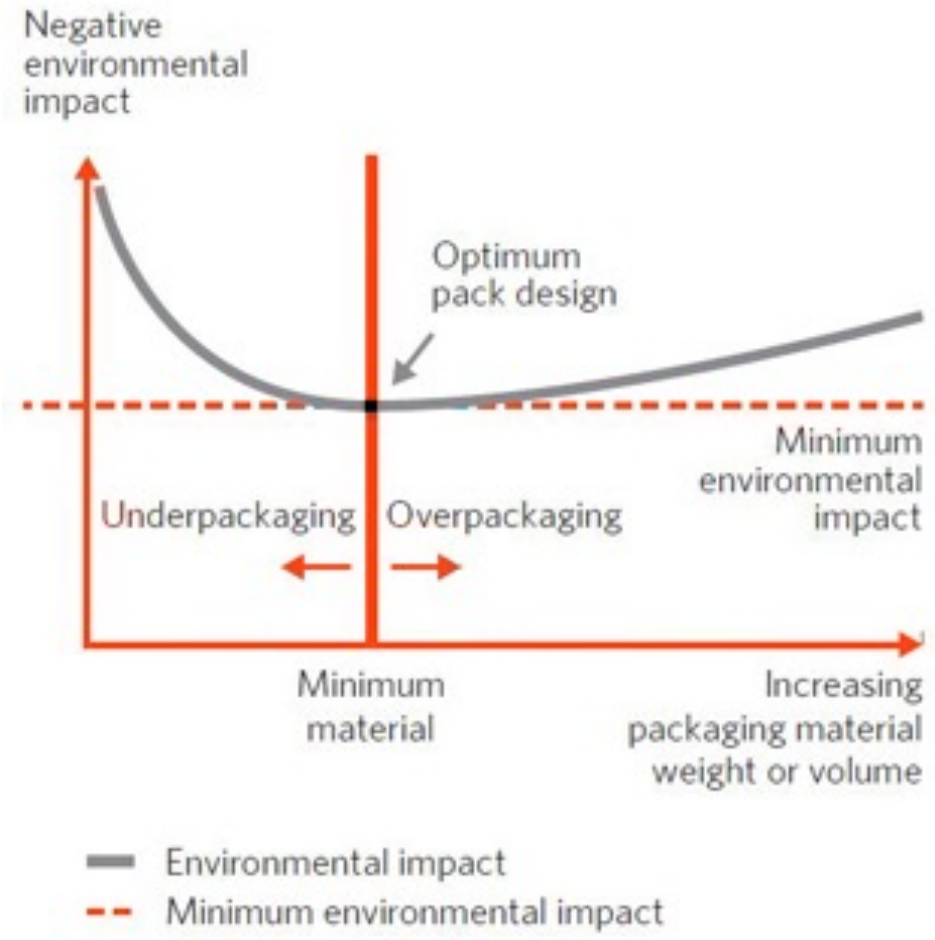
Negative environmental impact

Optimum pack design

Minimum environmental impact

Underpackaging

Overpackaging

Minimum material

Increasing packaging material weight or volume

Environmental impact

Minimum environmental impact